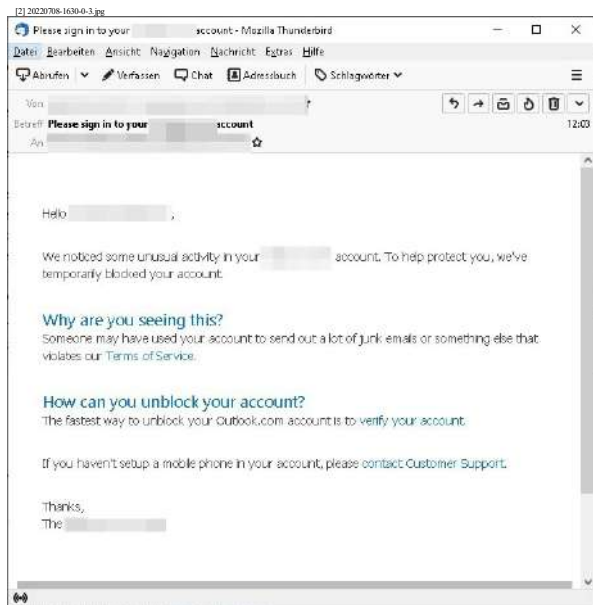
[2] 20220708-1630-0-3.jpg

Please sign in to your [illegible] account - Mozilla Thunderbird

Datei Bearbeiten Ansicht Navigation Nachricht Extras Hilfe

Abrufen Verfassen Chat Adressbuch Schlagwörter

Von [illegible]

Betreff Please sign in to your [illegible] account 12:03

An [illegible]

Hello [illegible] ,

We noticed some unusual activity in your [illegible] account. To help protect you, we've temporarily blocked your account.

Why are you seeing this?
Someone may have used your account to send out a lot of junk emails or something else that violates our Terms of Service.

How can you unblock your account?
The fastest way to unblock your Outlook.com account is to verify your account.

If you haven't setup a mobile phone in your account, please contact Customer Support.

Thanks,
The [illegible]